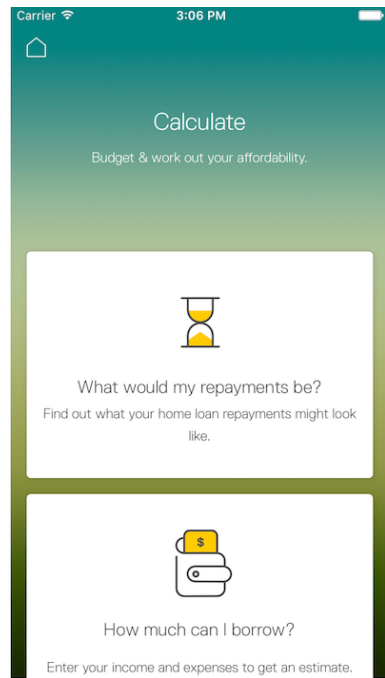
Carrier 3:06 PM

Calculate

Budget & work out your affordability.

What would my repayments be?

Find out what your home loan repayments might look like.

$

How much can I borrow?

Enter your income and expenses to get an estimate.